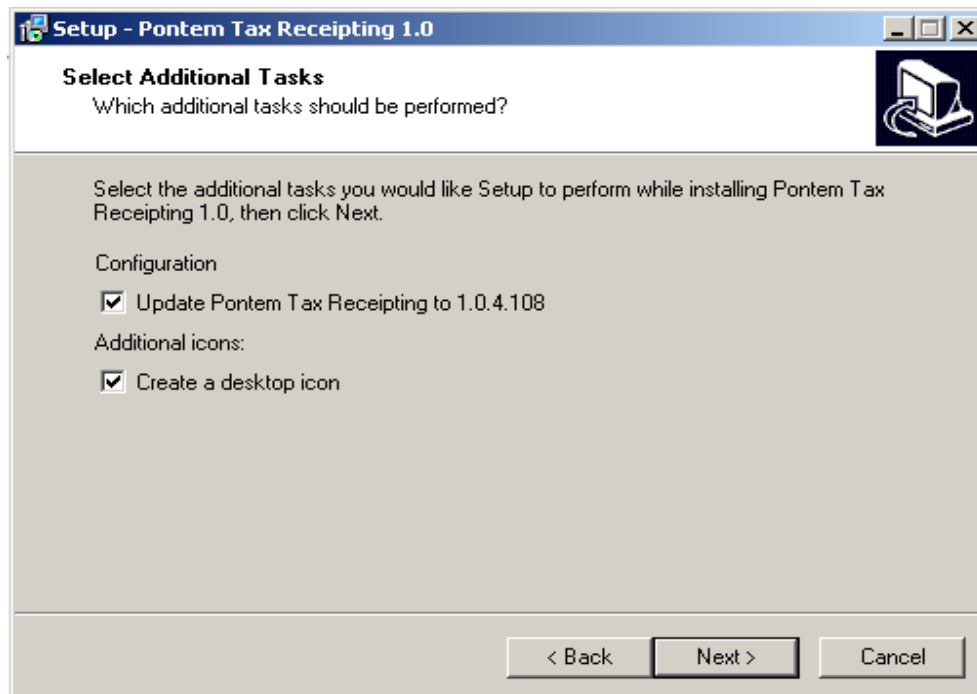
Setup - Pontem Tax Receipting 1.0

Select Additional Tasks
Which additional tasks should be performed?

Select the additional tasks you would like Setup to perform while installing Pontem Tax Receipting 1.0, then click Next.

Configuration

Update Pontem Tax Receipting to 1.0.4.108

Additional icons:

Create a desktop icon

< Back | Next > | Cancel